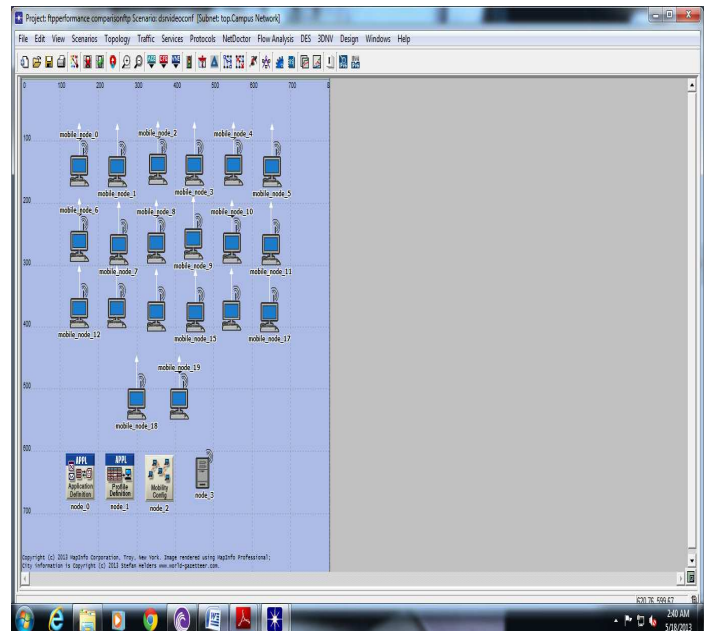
Project: ftpperformance comparisonftp Scenario: dsrvideoconf [Subnet: top.Campus Network]

File Edit View Scenarios Topology Traffic Services Protocols NetDoctor Flow Analysis DES 3DNV Design Windows Help

0 100 200 300 400 500 600 700

100
200
300
400
500
600
700

mobile_node_0
mobile_node_2
mobile_node_4
mobile_node_1
mobile_node_3
mobile_node_5
mobile_node_6
mobile_node_8
mobile_node_10
mobile_node_7
mobile_node_9
mobile_node_11
mobile_node_12
mobile_node_15
mobile_node_17
mobile_node_19
mobile_node_18

APPL
Application Definition
node_0
APPL
Profile Definition
node_1
Mobility Config
node_2
node_3

Copyright (c) 2013 MapInfo Corporation, Troy, New York. Image rendered using MapInfo Professional;
City information is Copyright (c) 2013 Stefan Helders www.world-gazetteer.com.

620.76, 599.67

2:40 AM
5/18/2013